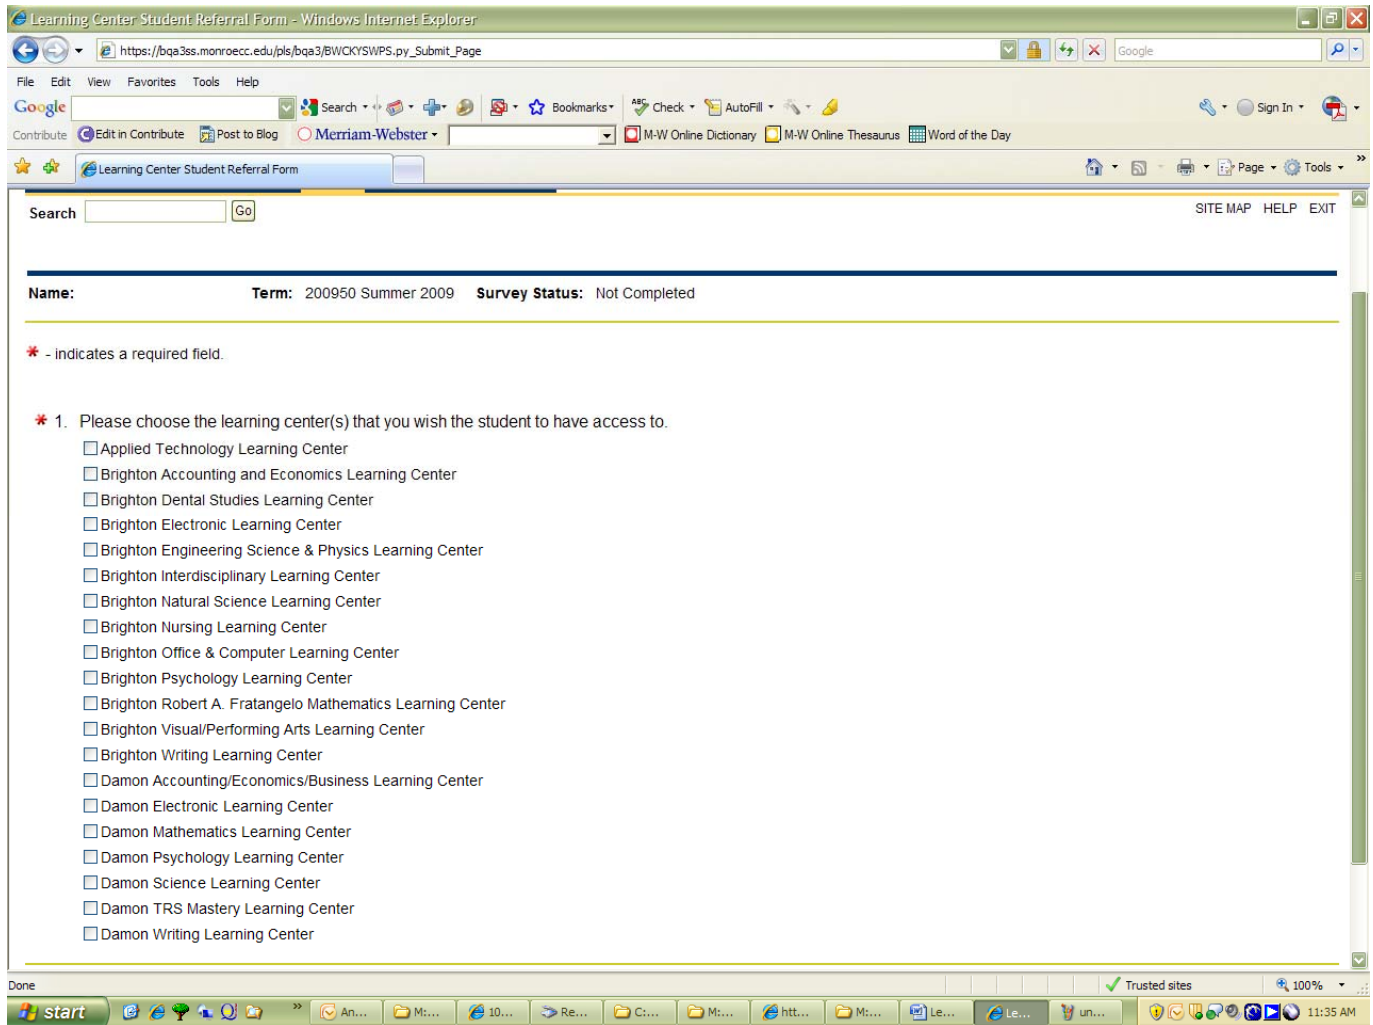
Learning Center Student Referral Form - Windows Internet Explorer

https://bqa3ss.monroecc.edu/pls/bqa3/BWCKYSWPS.py_Submit_Page

Google

File Edit View Favorites Tools Help

Google Search Bookmarks Check AutoFill Sign In

Contribute Edit in Contribute Post to Blog Merriam-Webster M-W Online Dictionary M-W Online Thesaurus Word of the Day

Learning Center Student Referral Form

Page Tools

Search Go

SITE MAP HELP EXIT

Name: Term: 200950 Summer 2009 Survey Status: Not Completed

* - indicates a required field.

* 1. Please choose the learning center(s) that you wish the student to have access to.

Applied Technology Learning Center
Brighton Accounting and Economics Learning Center
Brighton Dental Studies Learning Center
Brighton Electronic Learning Center
Brighton Engineering Science & Physics Learning Center
Brighton Interdisciplinary Learning Center
Brighton Natural Science Learning Center
Brighton Nursing Learning Center
Brighton Office & Computer Learning Center
Brighton Psychology Learning Center
Brighton Robert A. Fratangelo Mathematics Learning Center
Brighton Visual/Performing Arts Learning Center
Brighton Writing Learning Center
Damon Accounting/Economics/Business Learning Center
Damon Electronic Learning Center
Damon Mathematics Learning Center
Damon Psychology Learning Center
Damon Science Learning Center
Damon TRS Mastery Learning Center
Damon Writing Learning Center

Done Trusted sites 100%

start An... M:... 10... Re... C:... M:... htt... M:... Le... Le... un... 11:35 AM